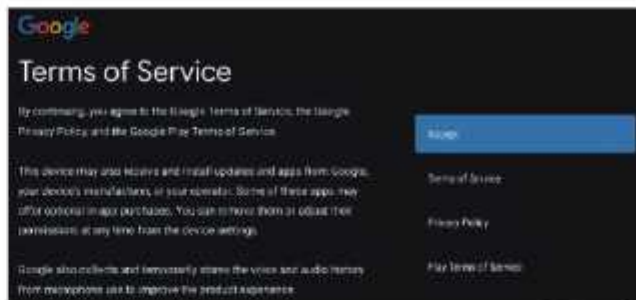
Google

Terms of Service

By continuing, you agree to the Google Terms of Service, the Google Privacy Policy and the Google Play Terms of Service.

This device may also receive and install updates and apps from Google, your device's manufacturer, or your operator. Some of these apps may offer optional in-app purchases. You can remove them or adjust their permissions at any time from the device settings.

Google also collects and temporarily stores the voice and audio history from microphones use to improve the product experience.

Accept

Terms of Service

Privacy Policy

Play Terms of Service